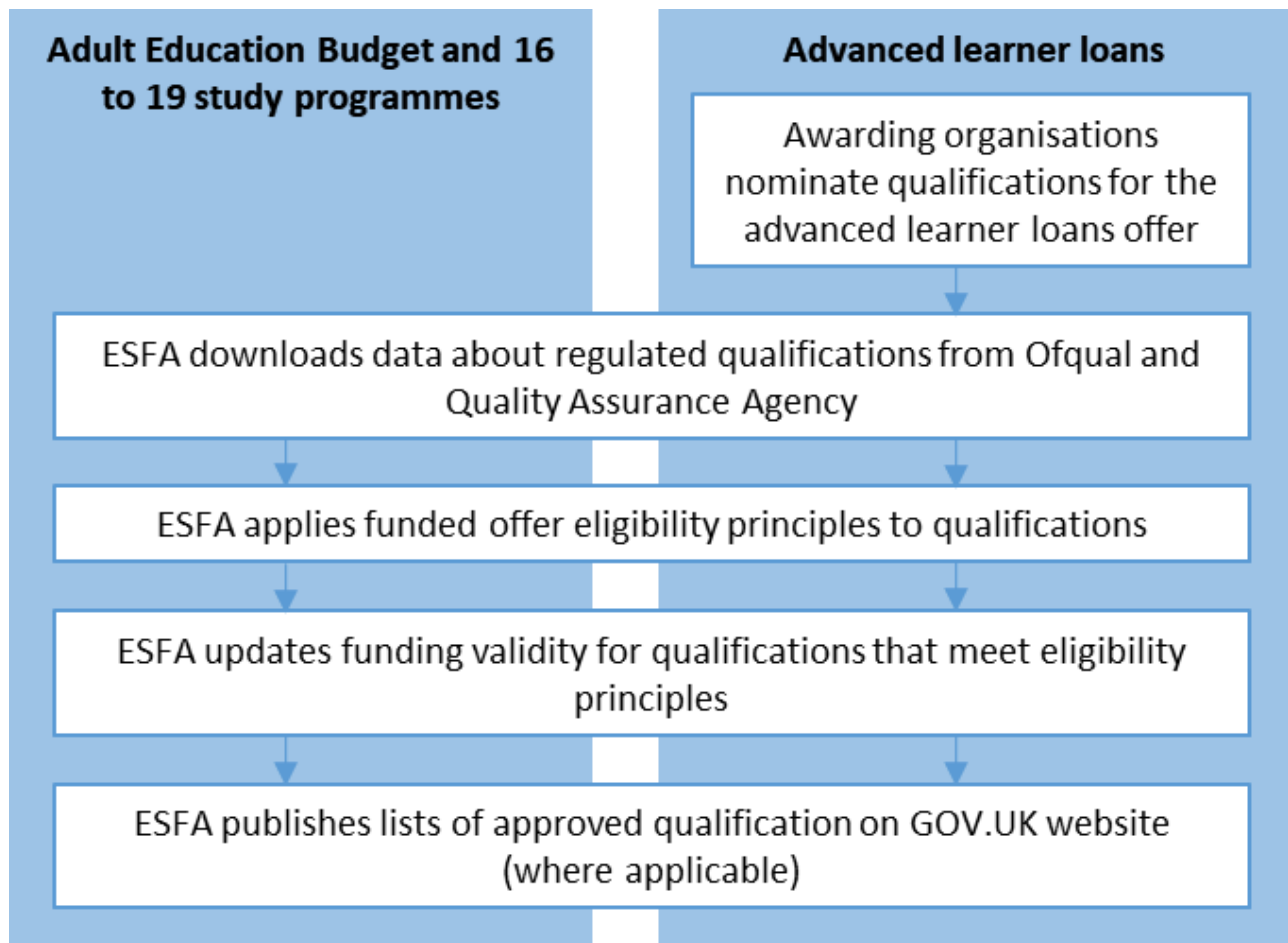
Adult Education Budget and 16 to 19 study programmes

Advanced learner loans

Awarding organisations nominate qualifications for the advanced learner loans offer

ESFA downloads data about regulated qualifications from Ofqual and Quality Assurance Agency

ESFA applies funded offer eligibility principles to qualifications

ESFA updates funding validity for qualifications that meet eligibility principles

ESFA publishes lists of approved qualification on GOV.UK website (where applicable)